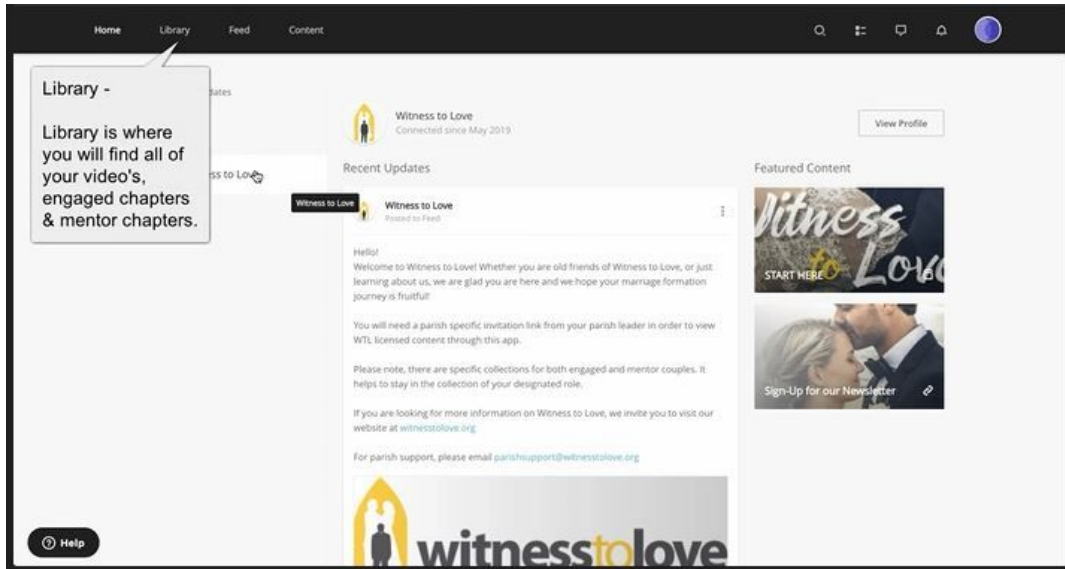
Home Library Feed Content

Library -

Library is where you will find all of your video's, engaged chapters & mentor chapters.

dates

ss to Lov

Witness to Love

Witness to Love
Connected since May 2019

View Profile

Recent Updates

Witness to Love
Posted to Feed

Hello!
Welcome to Witness to Love! Whether you are old friends of Witness to Love, or just learning about us, we are glad you are here and we hope your marriage formation journey is fruitful!

You will need a parish specific invitation link from your parish leader in order to view WTL licensed content through this app.

Please note, there are specific collections for both engaged and mentor couples. It helps to stay in the collection of your designated role.

If you are looking for more information on Witness to Love, we invite you to visit our website at witnesstolove.org

For parish support, please email parishsupport@witnesstolove.org

witnesstolove

Featured Content

Witness to Love

START HERE

Sign-Up for our Newsletter

Help